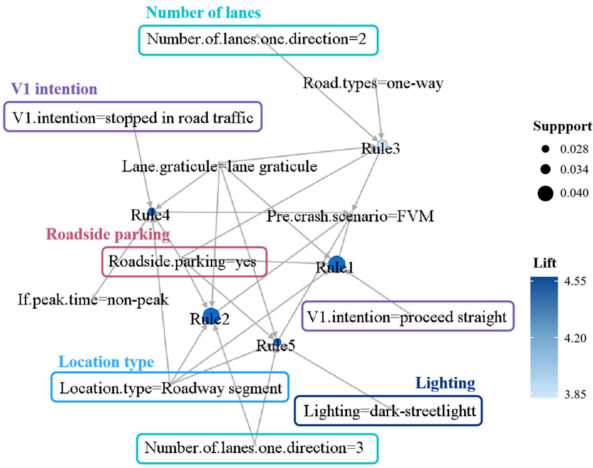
Number of lanes

Number.of.lanes.one.direction=2

Road.types=one-way

V1 intention

V1.intention=stopped in road traffic

Rule3

Suppport

0.028

0.034

0.040

Lane.graticule=lane graticule

Rule4

Pre.crash.scenario=FVM

Roadside parking

Roadside.parking=yes

Rule1

Lift

4.55

If.peak.time=non-peak

Rule2

V1.intention=proceed straight

Rule5

4.20

Location type

Location.type=Roadway segment

Lighting

Lighting=dark-streetlightt

3.85

Number.of.lanes.one.direction=3